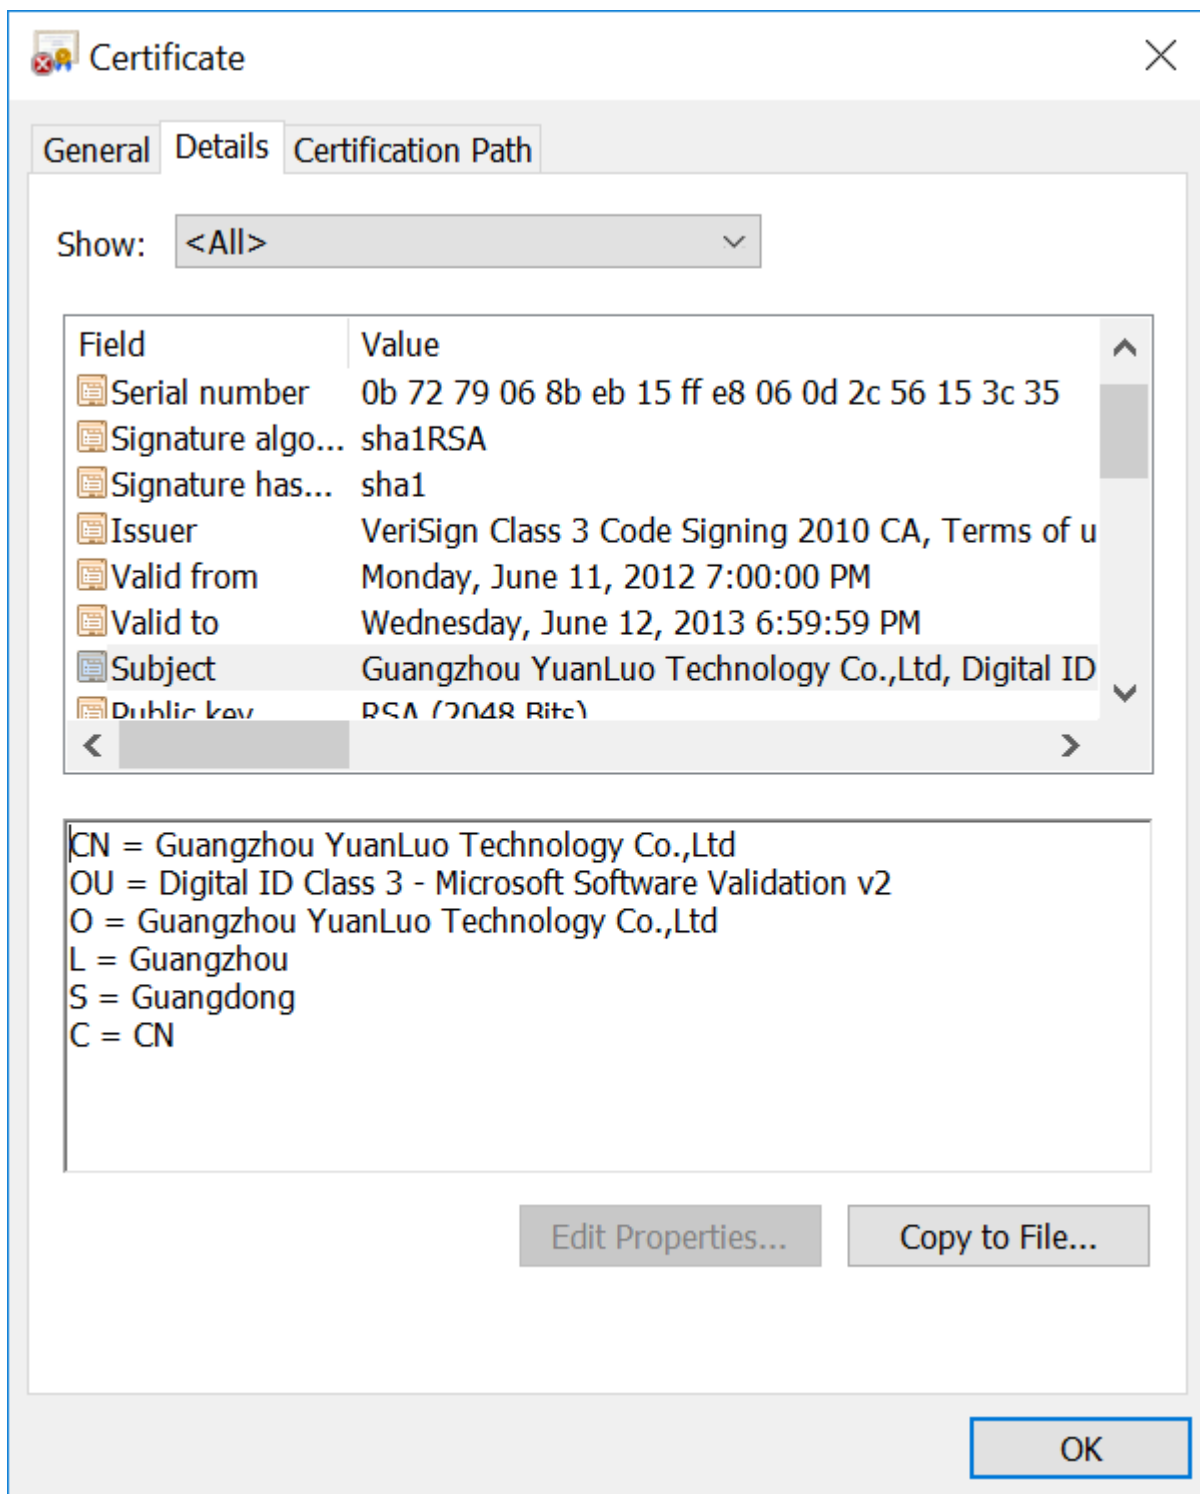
Certificate

General Details Certification Path

Show: <All>

| Field | Value |
|---|---|
| Serial number | 0b 72 79 06 8b eb 15 ff e8 06 0d 2c 56 15 3c 35 |
| Signature algo... | sha1RSA |
| Signature has... | sha1 |
| Issuer | VeriSign Class 3 Code Signing 2010 CA, Terms of u |
| Valid from | Monday, June 11, 2012 7:00:00 PM |
| Valid to | Wednesday, June 12, 2013 6:59:59 PM |
| Subject | Guangzhou YuanLuo Technology Co.,Ltd, Digital ID |
| Public key | RSA (2048 Bits) |

CN = Guangzhou YuanLuo Technology Co.,Ltd
OU = Digital ID Class 3 - Microsoft Software Validation v2
O = Guangzhou YuanLuo Technology Co.,Ltd
L = Guangzhou
S = Guangdong
C = CN

Edit Properties... Copy to File...

OK